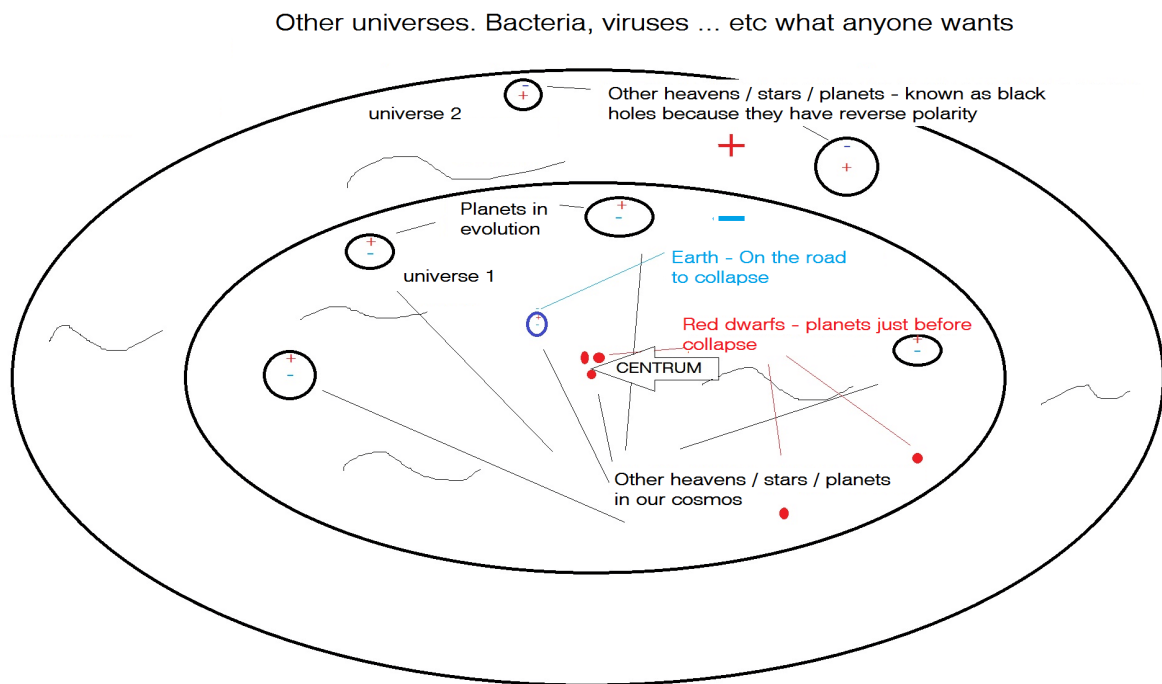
Other universes. Bacteria, viruses ... etc what anyone wants

-
+

Other heavens / stars / planets - known as black holes because they have reverse polarity

universe 2

+

-
+

Planets in evolution

+
-

-

+
-

Earth - On the road to collapse

universe 1

+
-

Red dwarfs - planets just before collapse

+
-

+
-

CENTRUM

Other heavens / stars / planets in our cosmos